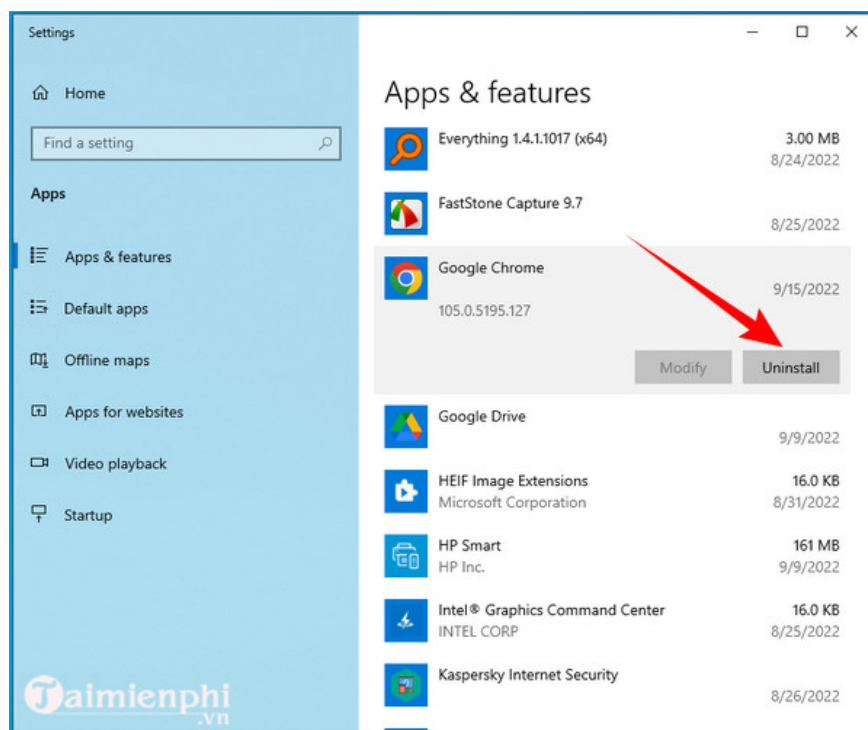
Settings

Home

Find a setting

Apps

Apps & features

Default apps

Offline maps

Apps for websites

Video playback

Startup

Apps & features

Everything 1.4.1.1017 (x64) 3.00 MB 8/24/2022

FastStone Capture 9.7 8/25/2022

Google Chrome 9/15/2022
105.0.5195.127

Modify Uninstall

Google Drive 9/9/2022

HEIF Image Extensions 16.0 KB
Microsoft Corporation 8/31/2022

HP Smart 161 MB
HP Inc. 9/9/2022

Intel® Graphics Command Center 16.0 KB
INTEL CORP 8/25/2022

Kaspersky Internet Security 8/26/2022

Taimienphi .vn